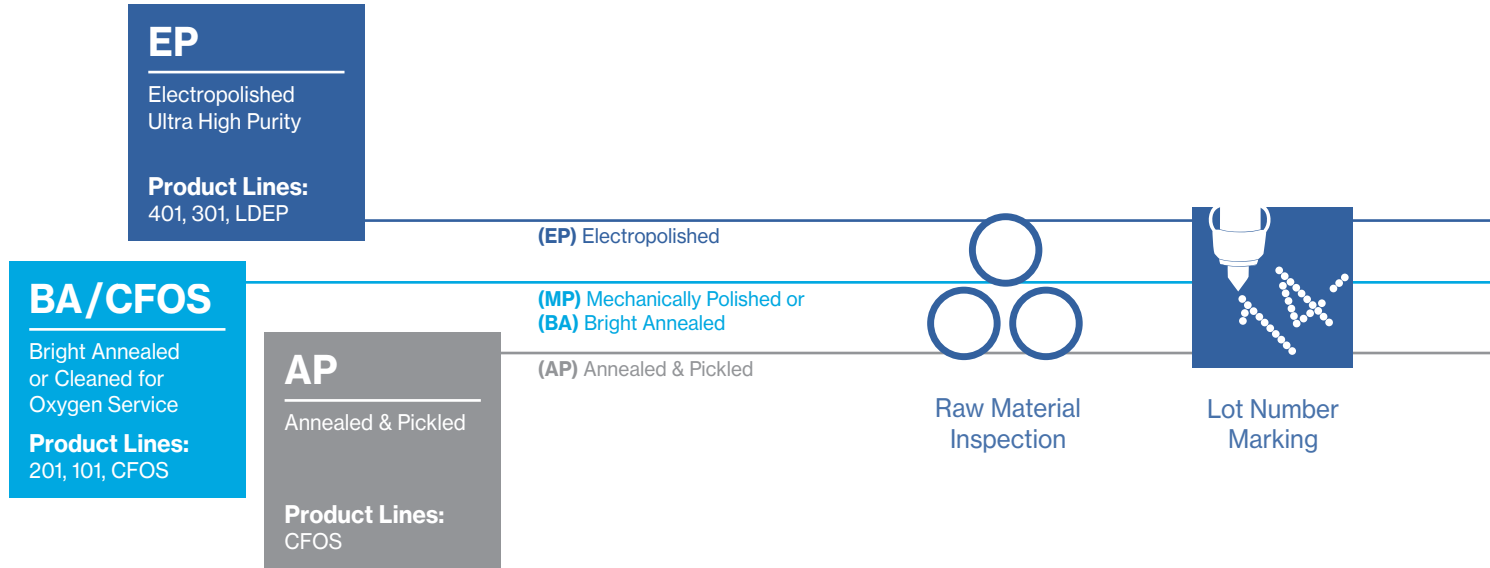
EP

Electropolished
Ultra High Purity

**Product Lines:**
401, 301, LDEP

BA/CFOS

Bright Annealed or Cleaned for Oxygen Service

**Product Lines:**
201, 101, CFOS

AP

Annealed & Pickled

**Product Lines:**
CFOS

**(EP)** Electropolished

**(MP)** Mechanically Polished or
**(BA)** Bright Annealed

**(AP)** Annealed & Pickled

Raw Material Inspection

Lot Number Marking